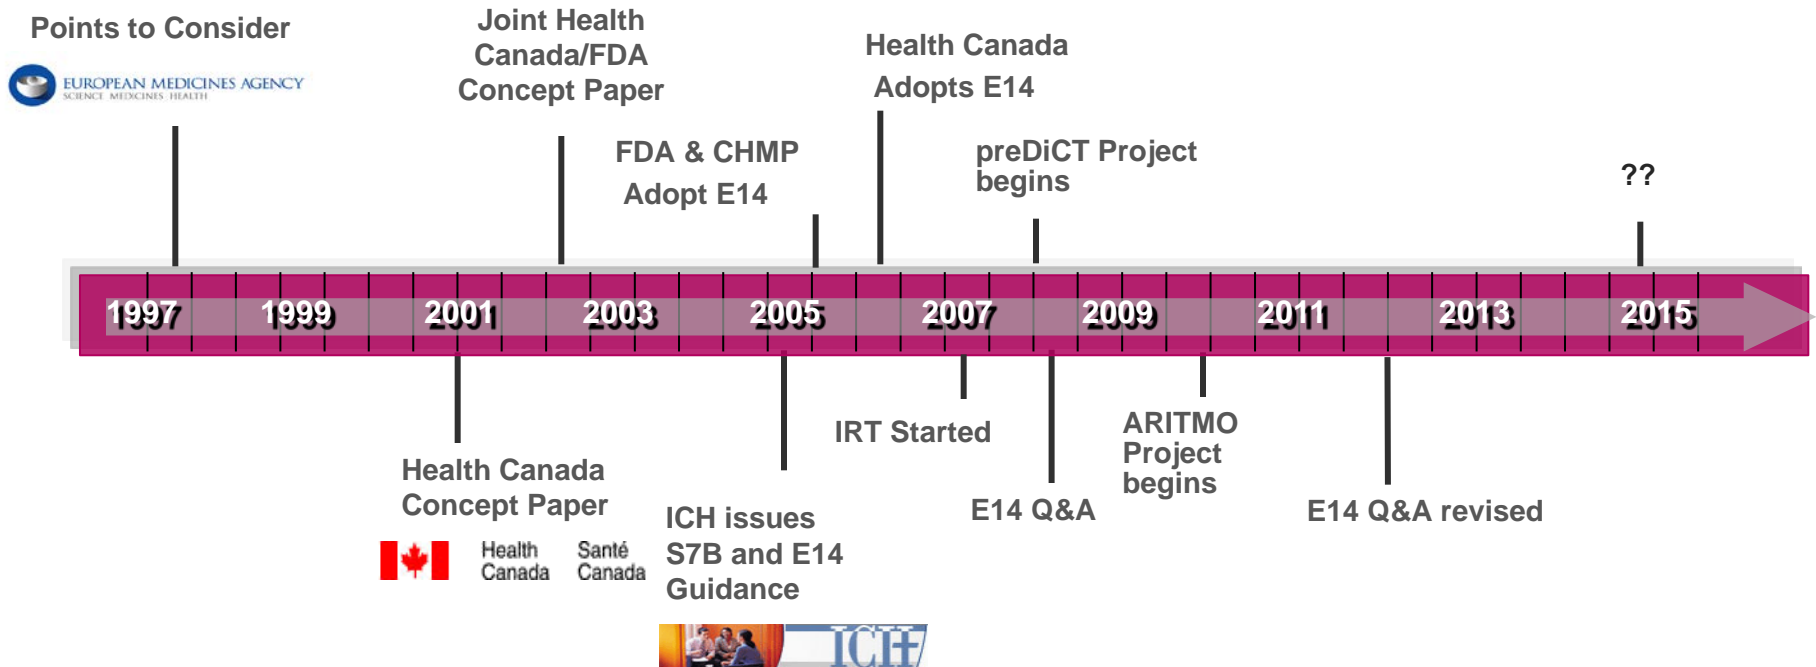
Points to Consider

EUROPEAN MEDICINES AGENCY
SCIENCE MEDICINES HEALTH

Joint Health Canada/FDA Concept Paper

FDA & CHMP Adopt E14

Health Canada Adopts E14

preDiCT Project begins

??

1997 1999 2001 2003 2005 2007 2009 2011 2013 2015

Health Canada Concept Paper

Health Canada Santé Canada

ICH issues S7B and E14 Guidance

ICH

IRT Started

E14 Q&A

ARITMO Project begins

E14 Q&A revised